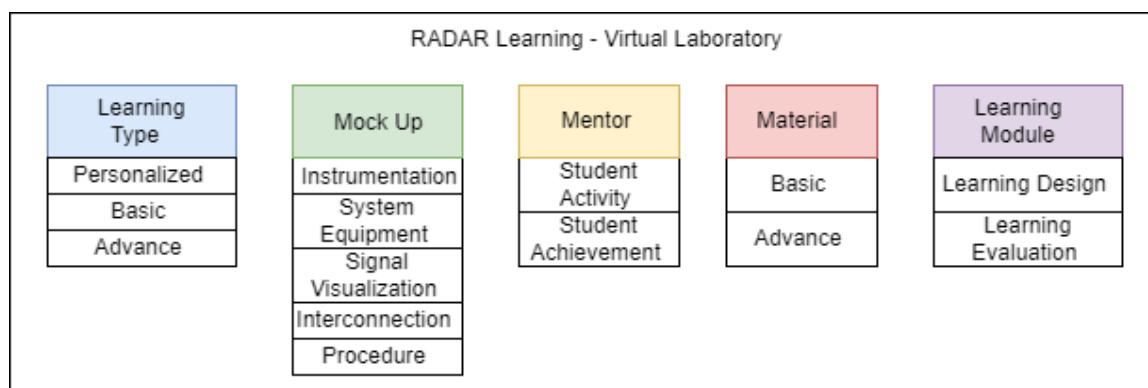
RADAR Learning - Virtual Laboratory

Learning Type
Personalized
Basic
Advance

Mock Up
Instrumentation
System Equipment
Signal Visualization
Interconnection
Procedure

Mentor
Student Activity
Student Achievement

Material
Basic
Advance

Learning Module
Learning Design
Learning Evaluation